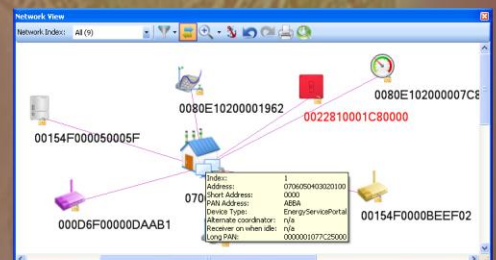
Network View

Network Index: All (9)

0080E10200001962

0080E102000007C8

00154F000050005F

0022810001C80000

070

000D6F00000DAAB1

00154F0000BEEF02

Index: 1
Address: 0706050403020100
Short Address: 0000
PAN Address: ABBA
Device Type: EnergyServicePortal
Alternate coordinator: n/a
Receiver on when idle: n/a
Long PAN: 0000001077C25000